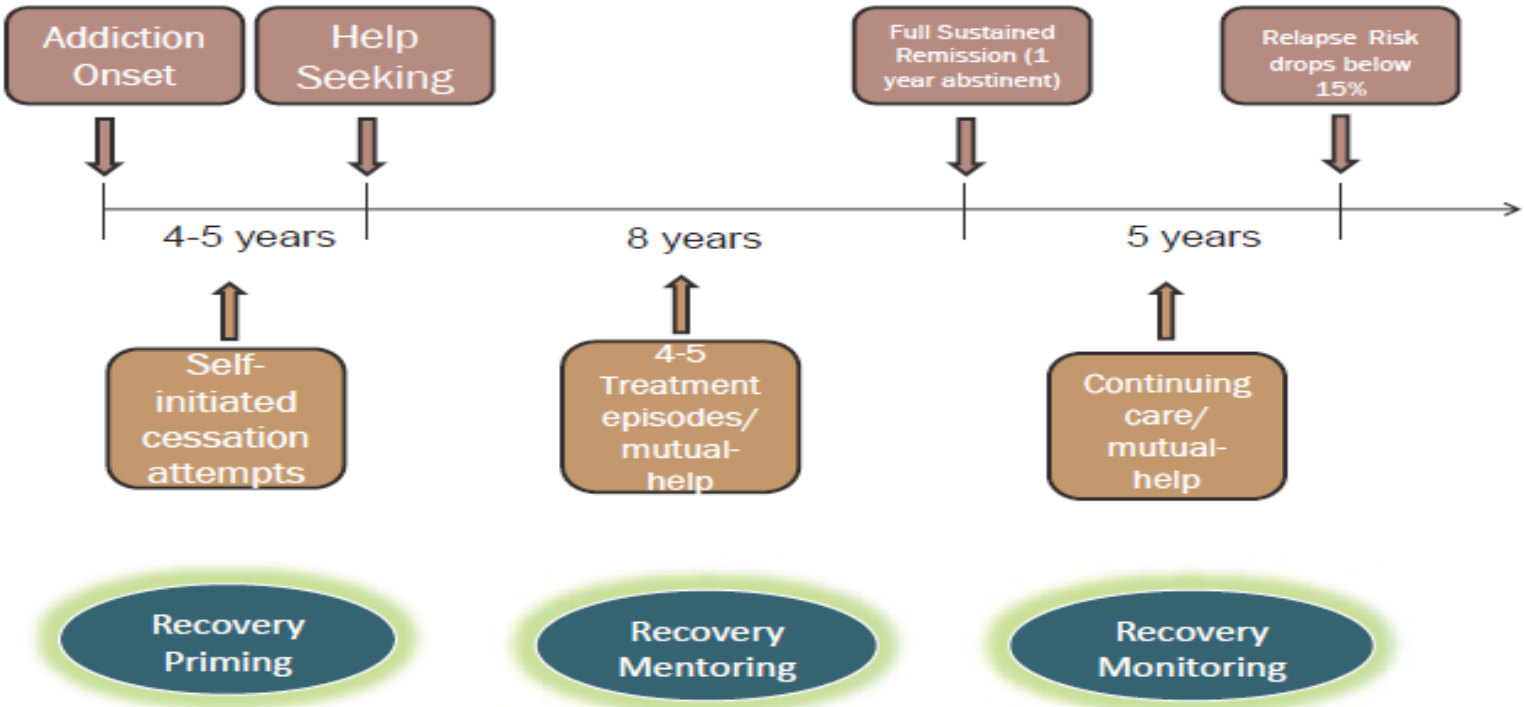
Addiction Onset

Help Seeking

Full Sustained Remission (1 year abstinent)

Relapse Risk drops below 15%

4-5 years

8 years

5 years

Self-initiated cessation attempts

4-5 Treatment episodes/ mutual-help

Continuing care/ mutual-help

Recovery Priming

Recovery Mentoring

Recovery Monitoring